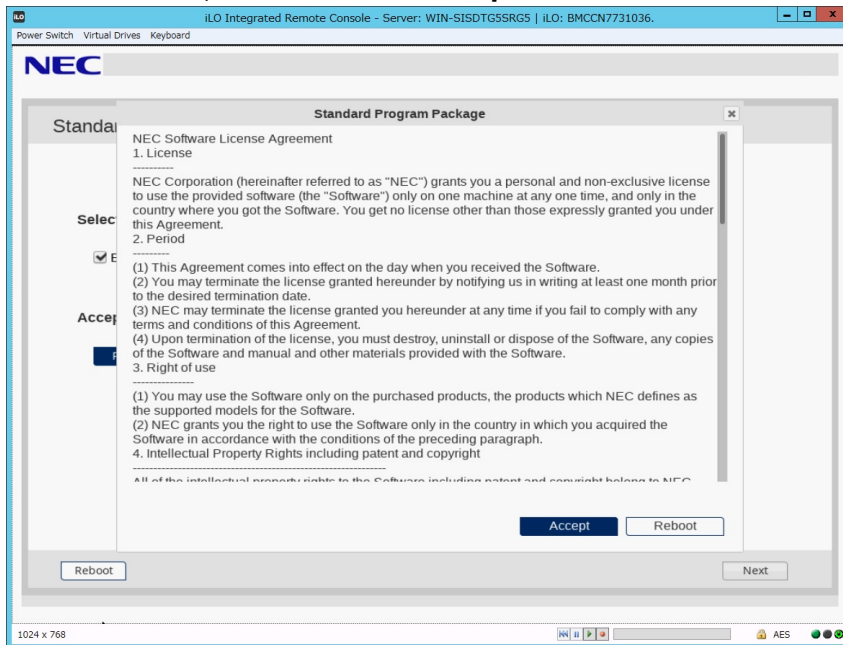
iLO Integrated Remote Console - Server: WIN-SISDTG5SRG5 | iLO: BMCCN7731036.

Power Switch Virtual Drives Keyboard

NEC

Standar

Selec

E

Accep

Standard Program Package

NEC Software License Agreement
1. License
----------
NEC Corporation (hereinafter referred to as "NEC") grants you a personal and non-exclusive license to use the provided software (the "Software") only on one machine at any one time, and only in the country where you got the Software. You get no license other than those expressly granted you under this Agreement.
2. Period
---------
(1) This Agreement comes into effect on the day when you received the Software.
(2) You may terminate the license granted hereunder by notifying us in writing at least one month prior to the desired termination date.
(3) NEC may terminate the license granted you hereunder at any time if you fail to comply with any terms and conditions of this Agreement.
(4) Upon termination of the license, you must destroy, uninstall or dispose of the Software, any copies of the Software and manual and other materials provided with the Software.
3. Right of use
---------------
(1) You may use the Software only on the purchased products, the products which NEC defines as the supported models for the Software.
(2) NEC grants you the right to use the Software only in the country in which you acquired the Software in accordance with the conditions of the preceding paragraph.
4. Intellectual Property Rights including patent and copyright
------------------------------------------------------------
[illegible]

Accept Reboot

Reboot Next

1024 x 768 AES